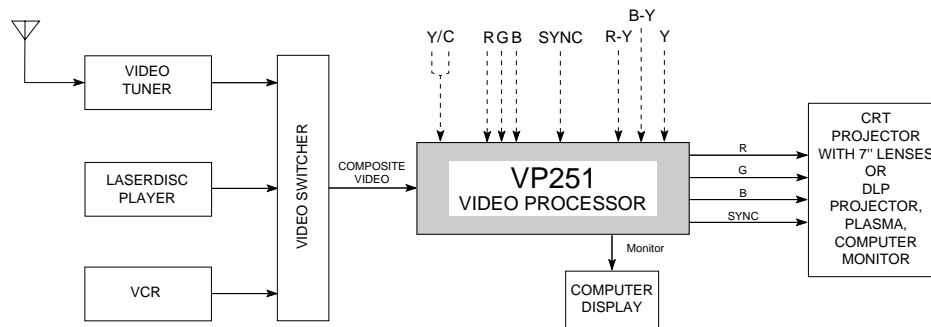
VIDEO TUNER

LASERDISC PLAYER

VCR

VIDEO SWITCHER

COMPOSITE VIDEO

Y/C

R G B

SYNC

R-Y

B-Y

Y

VP251
VIDEO PROCESSOR

Monitor

COMPUTER DISPLAY

R

G

B

SYNC

CRT PROJECTOR WITH 7'' LENSES OR DLP PROJECTOR, PLASMA, COMPUTER MONITOR